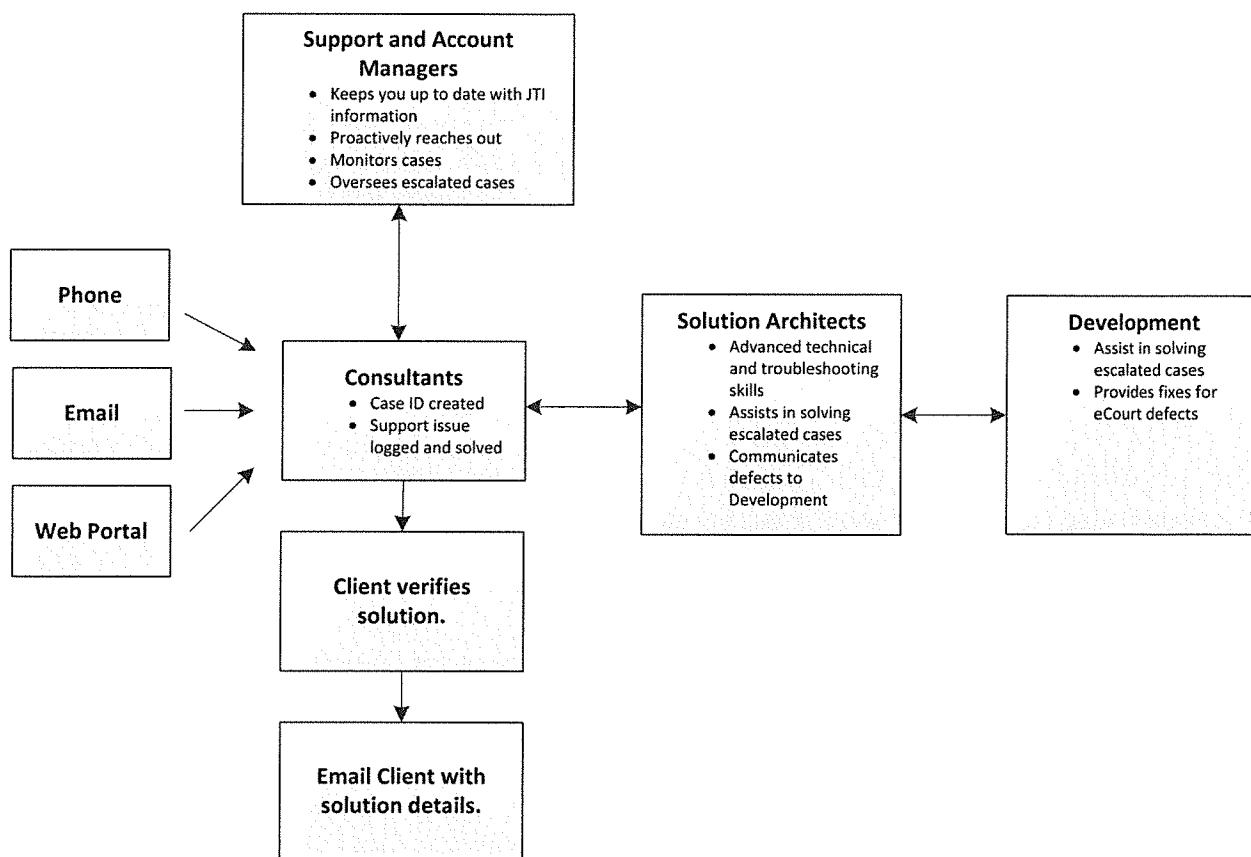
Support and Account Managers

- Keeps you up to date with JTI information
- Proactively reaches out
- Monitors cases
- Oversees escalated cases

Phone

Email

Web Portal

Consultants

- Case ID created
- Support issue logged and solved

Solution Architects

- Advanced technical and troubleshooting skills
- Assists in solving escalated cases
- Communicates defects to Development

Development

- Assist in solving escalated cases
- Provides fixes for eCourt defects

Client verifies solution.

Email Client with solution details.